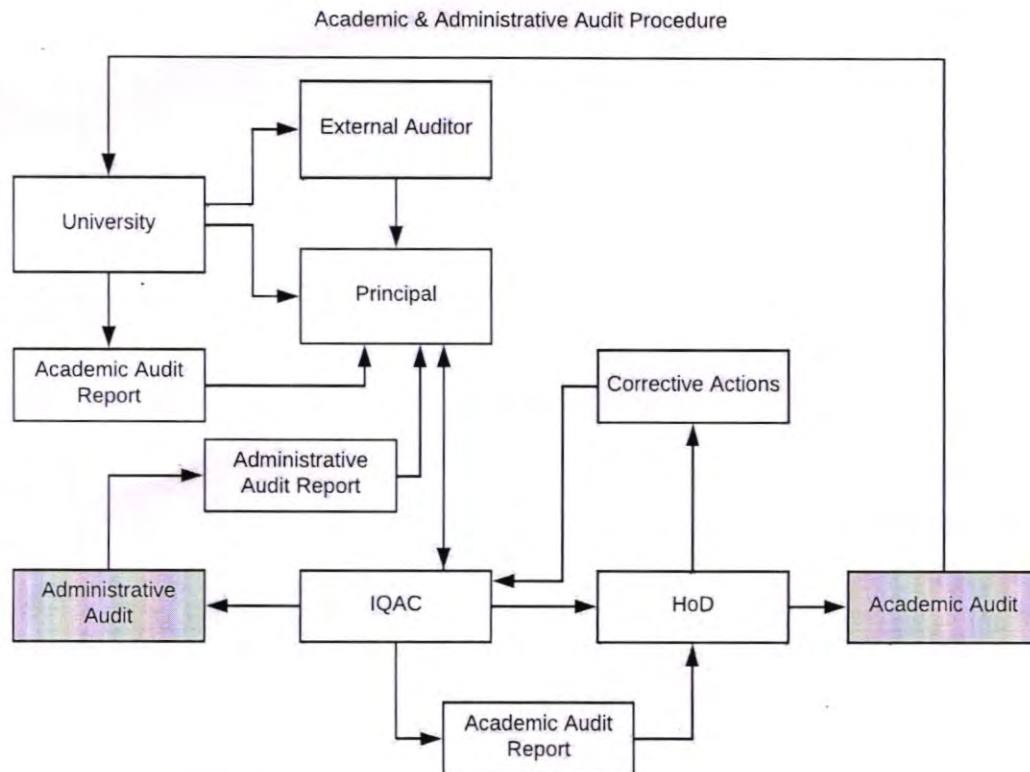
Academic & Administrative Audit Procedure

External Auditor

University

Principal

Academic Audit Report

Corrective Actions

Administrative Audit Report

Administrative Audit

IQAC

HoD

Academic Audit

Academic Audit Report